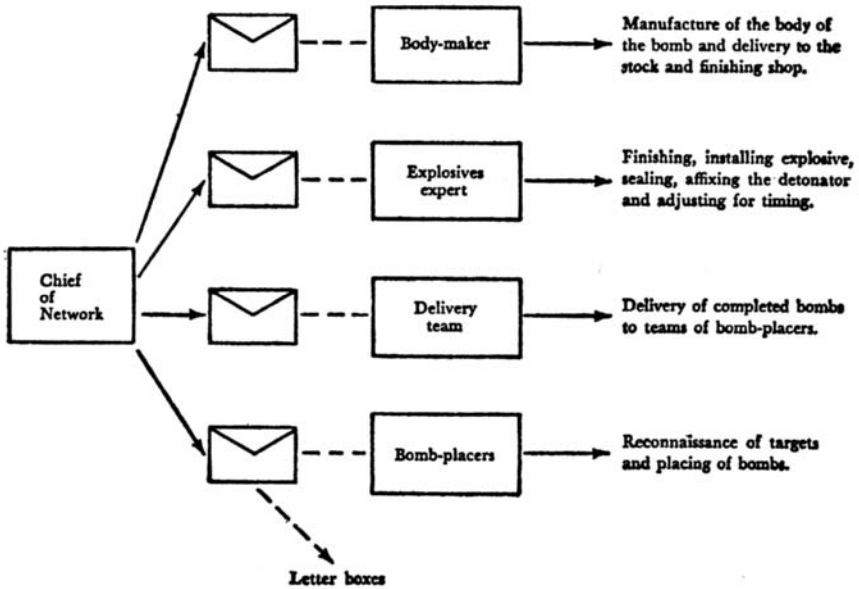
Chief of Network

Body-maker

Manufacture of the body of the bomb and delivery to the stock and finishing shop.

Explosives expert

Finishing, installing explosive, sealing, affixing the detonator and adjusting for timing.

Delivery team

Delivery of completed bombs to teams of bomb-placers.

Bomb-placers

Reconnaissance of targets and placing of bombs.

Letter boxes